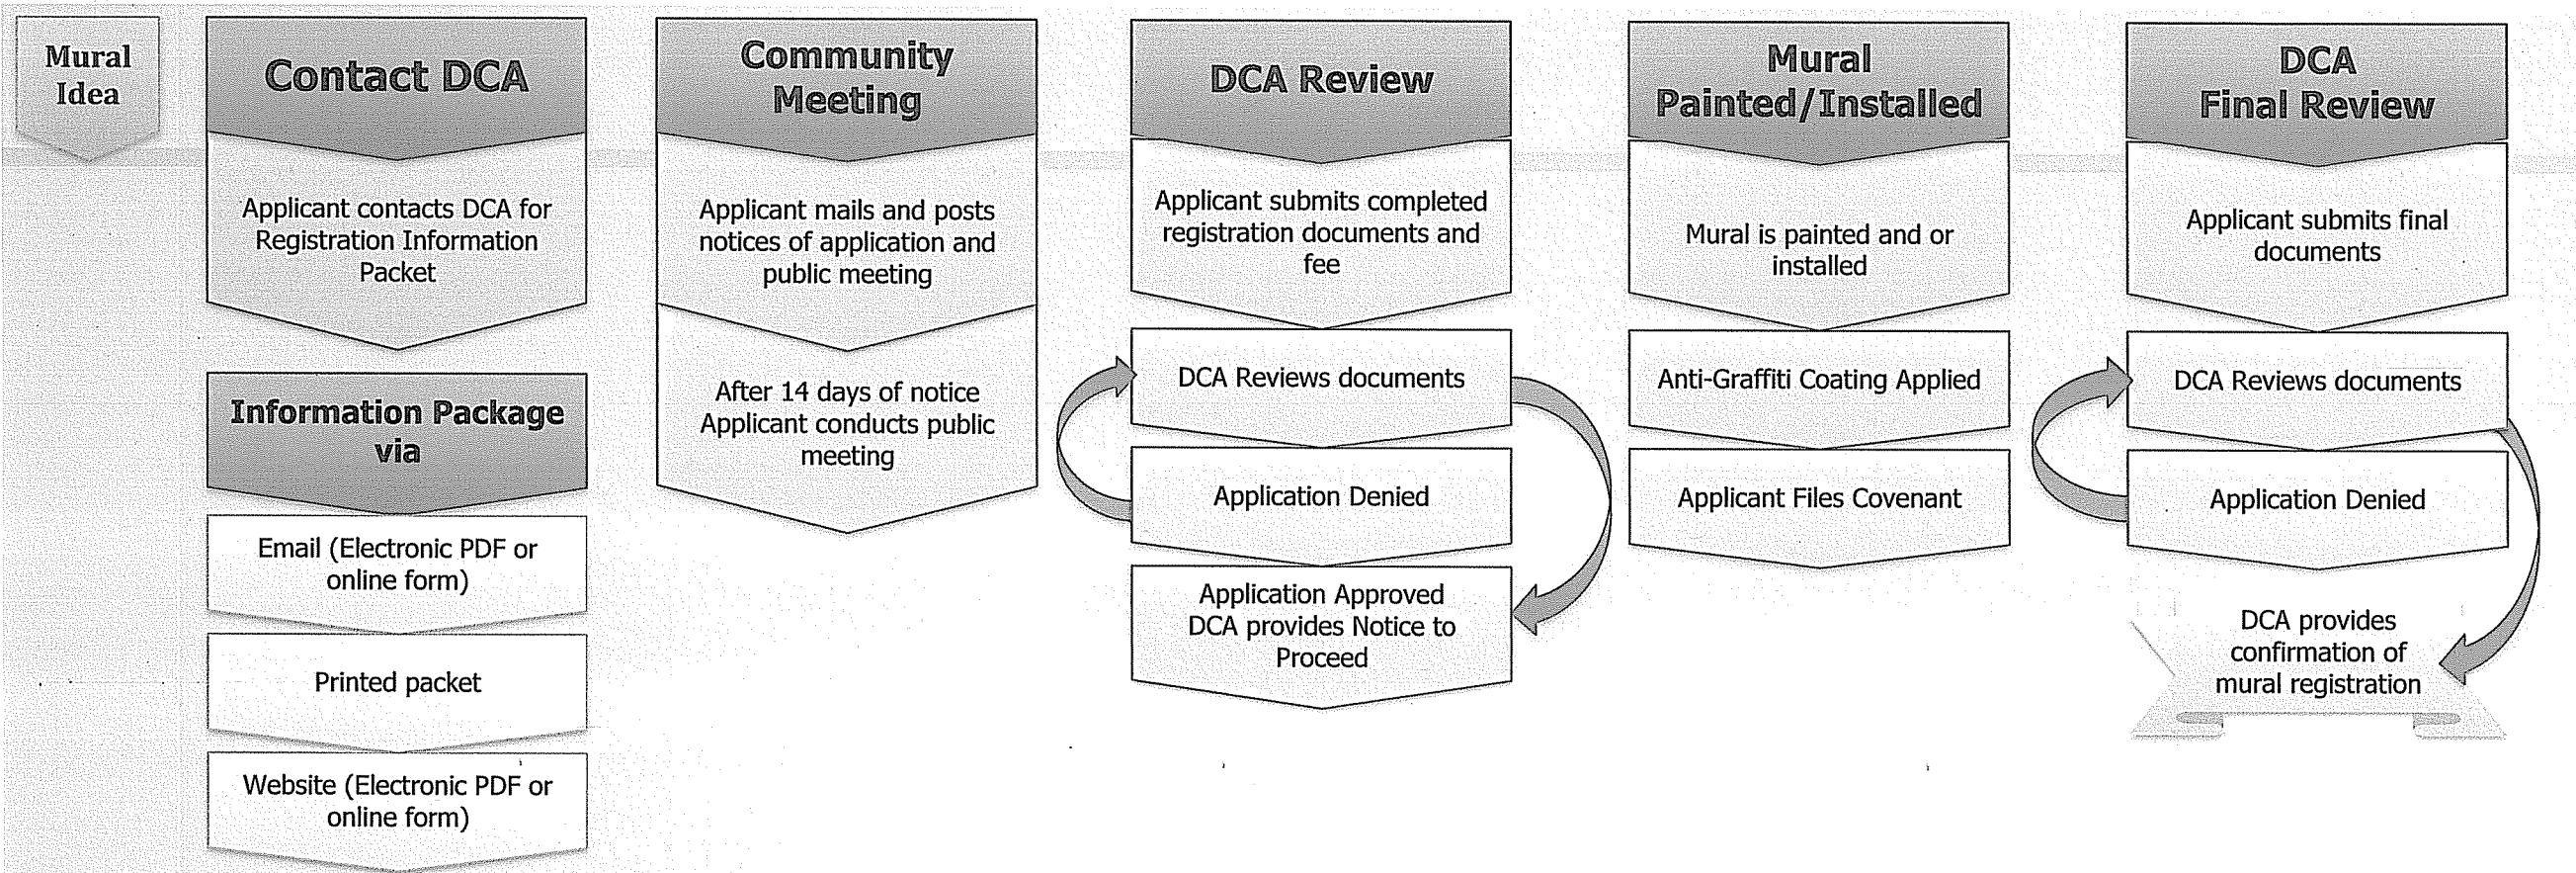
Mural Idea

Contact DCA

Applicant contacts DCA for Registration Information Packet

Information Package via

Email (Electronic PDF or online form)

Printed packet

Website (Electronic PDF or online form)

Community Meeting

Applicant mails and posts notices of application and public meeting

After 14 days of notice Applicant conducts public meeting

DCA Review

Applicant submits completed registration documents and fee

DCA Reviews documents

Application Denied

Application Approved DCA provides Notice to Proceed

Mural Painted/Installed

Mural is painted and or installed

Anti-Graffiti Coating Applied

Applicant Files Covenant

DCA Final Review

Applicant submits final documents

DCA Reviews documents

Application Denied

DCA provides confirmation of mural registration